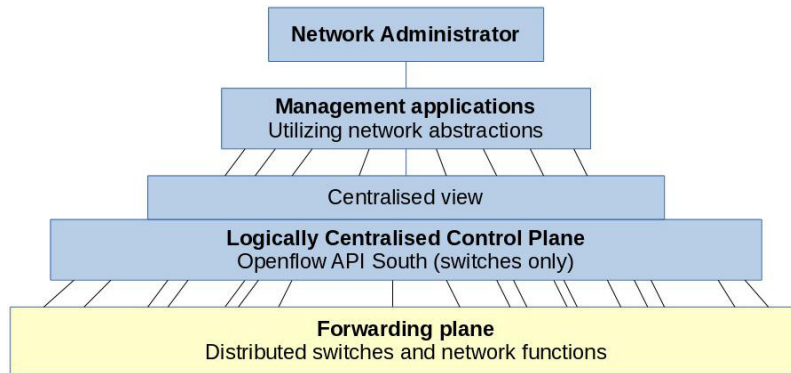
Network Administrator

Management applications
Utilizing network abstractions

Centralised view

Logically Centralised Control Plane
Openflow API South (switches only)

Forwarding plane
Distributed switches and network functions